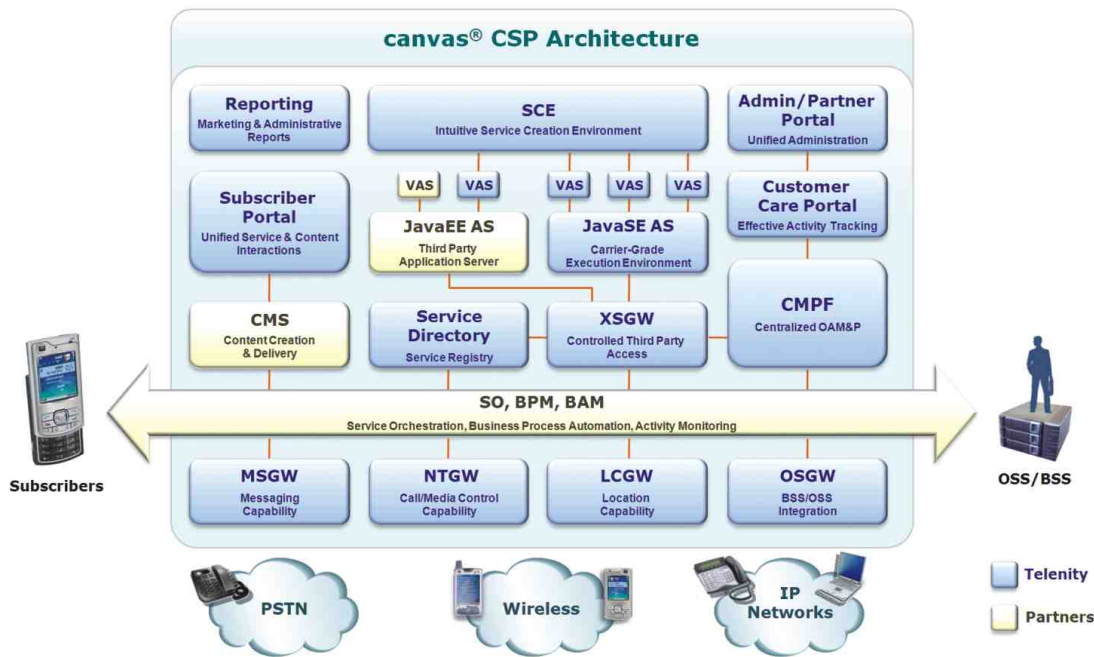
canvas® CSP Architecture

Reporting
Marketing & Administrative Reports

SCE
Intuitive Service Creation Environment

Admin/Partner Portal
Unified Administration

VAS

VAS

VAS

VAS

VAS

Subscriber Portal
Unified Service & Content Interactions

JavaEE AS
Third Party Application Server

JavaSE AS
Carrier-Grade Execution Environment

Customer Care Portal
Effective Activity Tracking

CMPF
Centralized OAM&P

CMS
Content Creation & Delivery

Service Directory
Service Registry

XSGW
Controlled Third Party Access

SO, BPM, BAM
Service Orchestration, Business Process Automation, Activity Monitoring

Subscribers

OSS/BSS

MSGW
Messaging Capability

NTGW
Call/Media Control Capability

LCGW
Location Capability

OSGW
BSS/OSS Integration

PSTN

Wireless

IP Networks

Telenity

Partners